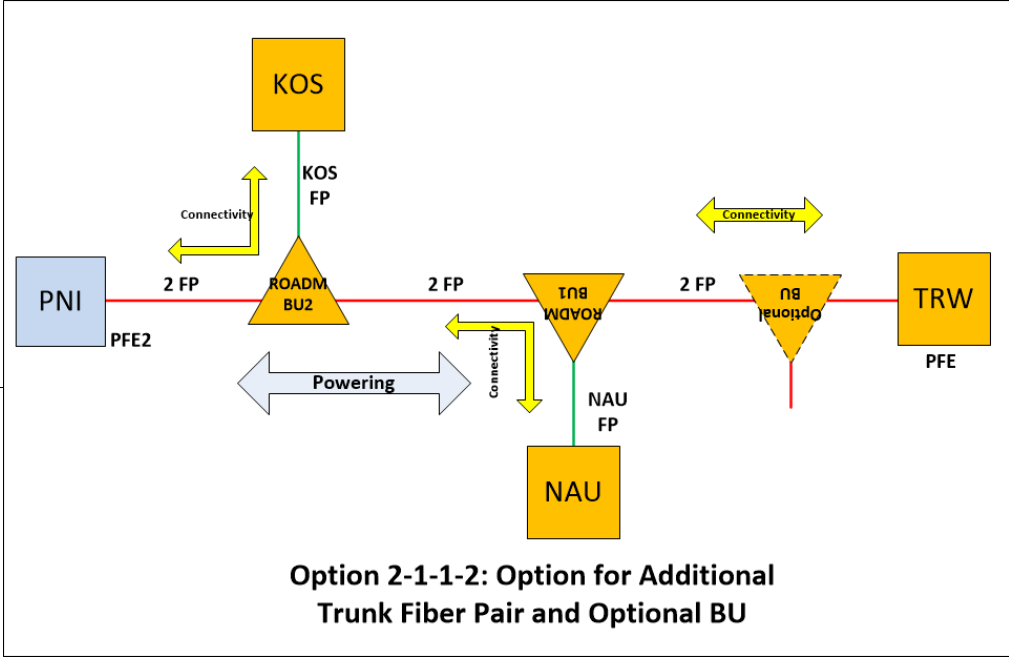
KOS

KOS FP

Connectivity

Connectivity

PNI

2 FP

ROADM BU2

2 FP

ROADM BU1

2 FP

Optional BU

TRW

PFE2

Connectivity

NAU FP

PFE

Powering

NAU

Option 2-1-1-2: Option for Additional Trunk Fiber Pair and Optional BU